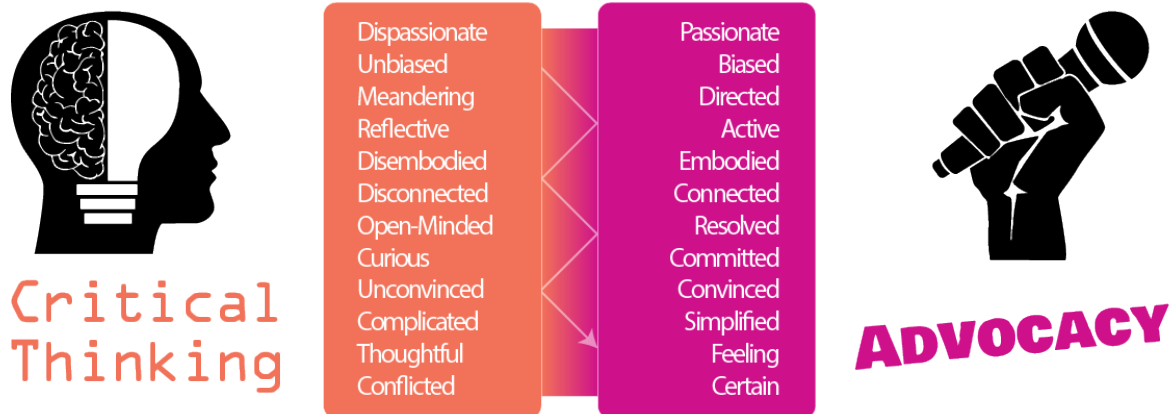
Critical Thinking

Dispassionate
Unbiased
Meandering
Reflective
Disembodied
Disconnected
Open-Minded
Curious
Unconvinced
Complicated
Thoughtful
Conflicted

Passionate
Biased
Directed
Active
Embodied
Connected
Resolved
Committed
Convinced
Simplified
Feeling
Certain

ADVOCACY